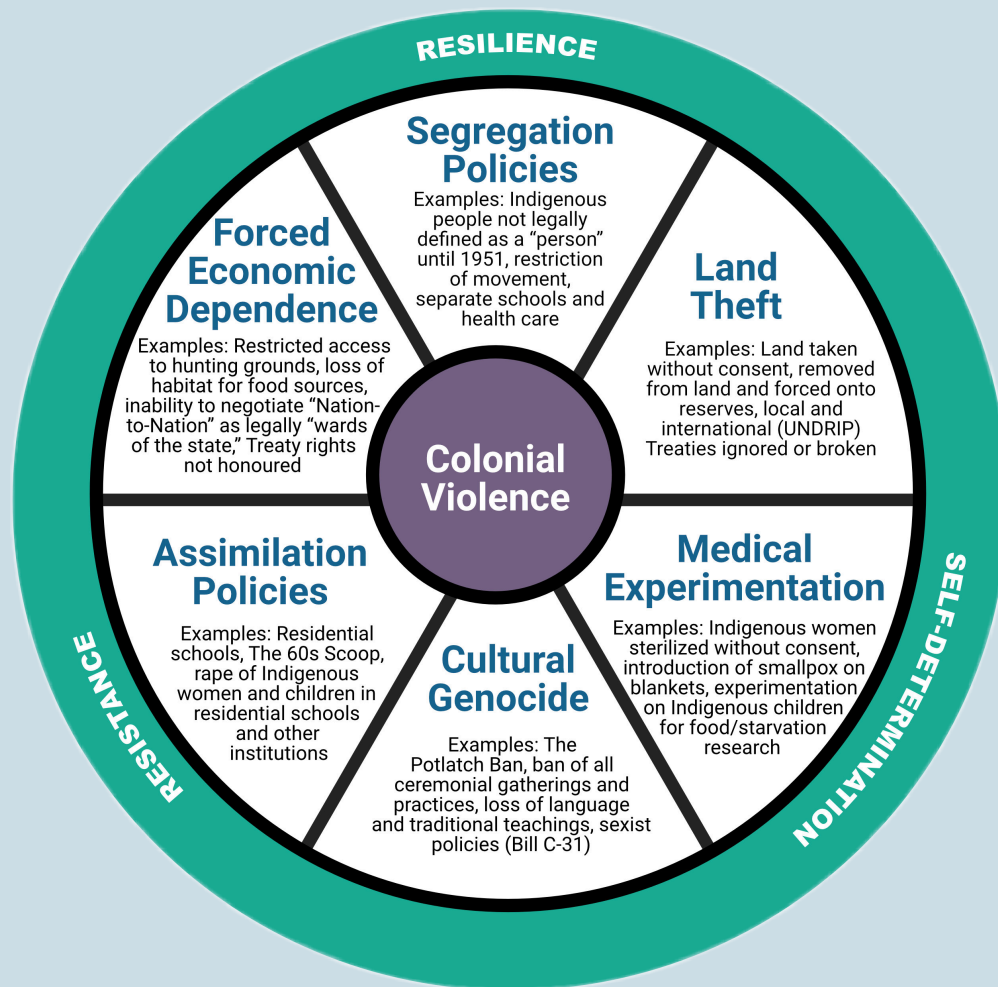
RESILIENCE

Colonial Violence

Segregation Policies

Examples: Indigenous people not legally defined as a "person" until 1951, restriction of movement, separate schools and health care

Land Theft

Examples: Land taken without consent, removed from land and forced onto reserves, local and international (UNDRIP) Treaties ignored or broken

Medical Experimentation

Examples: Indigenous women sterilized without consent, introduction of smallpox on blankets, experimentation on Indigenous children for food/starvation research

Cultural Genocide

Examples: The Potlatch Ban, ban of all ceremonial gatherings and practices, loss of language and traditional teachings, sexist policies (Bill C-31)

Assimilation Policies

Examples: Residential schools, The 60s Scoop, rape of Indigenous women and children in residential schools and other institutions

Forced Economic Dependence

Examples: Restricted access to hunting grounds, loss of habitat for food sources, inability to negotiate "Nation-to-Nation" as legally "wards of the state," Treaty rights not honoured

SELF-DETERMINATION

RESISTANCE